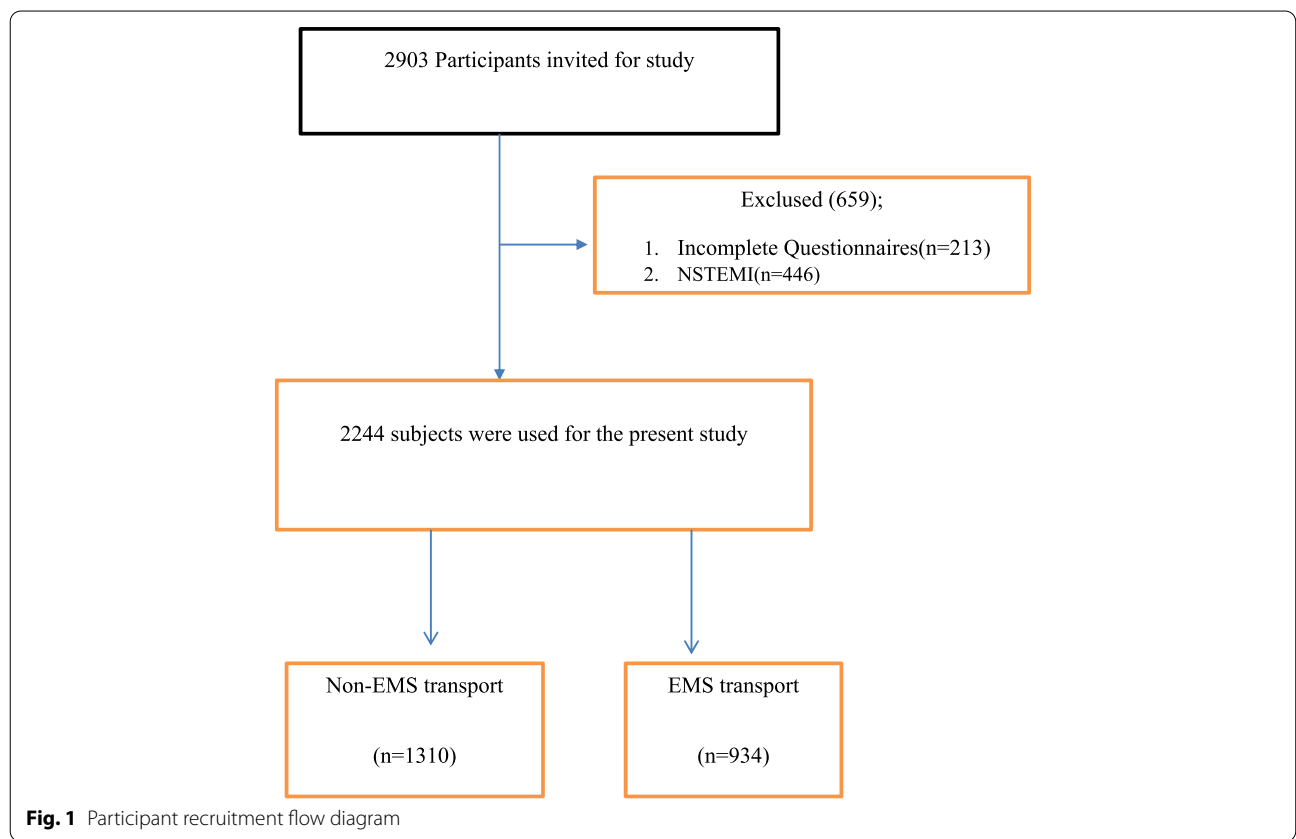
2903 Participants invited for study

Exclused (659);

1. Incomplete Questionnaires(n=213)
2. NSTEMI(n=446)

2244 subjects were used for the present study

Non-EMS transport

(n=1310)

EMS transport

(n=934)

**Fig. 1** Participant recruitment flow diagram